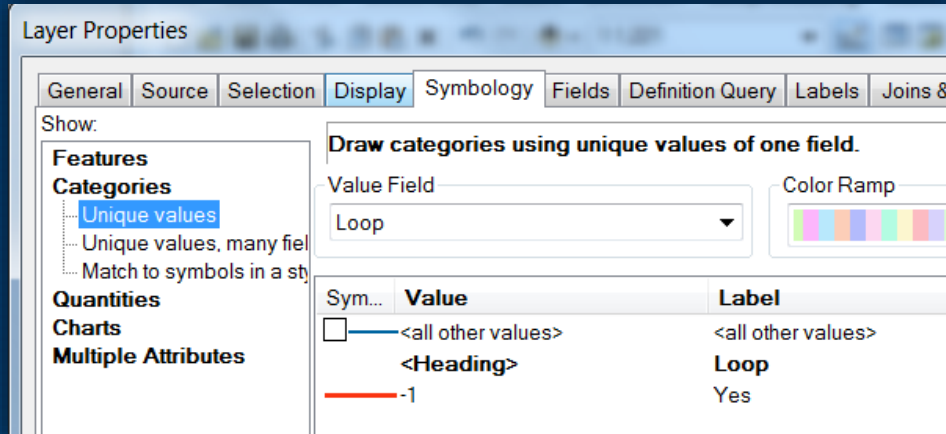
Layer Properties

General | Source | Selection | Display | Symbology | Fields | Definition Query | Labels | Joins &

Show:
Features
Categories
Unique values
Unique values, many fiel
Match to symbols in a sty
Quantities
Charts
Multiple Attributes

Draw categories using unique values of one field.

Value Field
Loop

Color Ramp

| Sym... | Value | Label |
|---|---|---|
| | <all other values> | <all other values> |
| | <Heading> | Loop |
| | -1 | Yes |